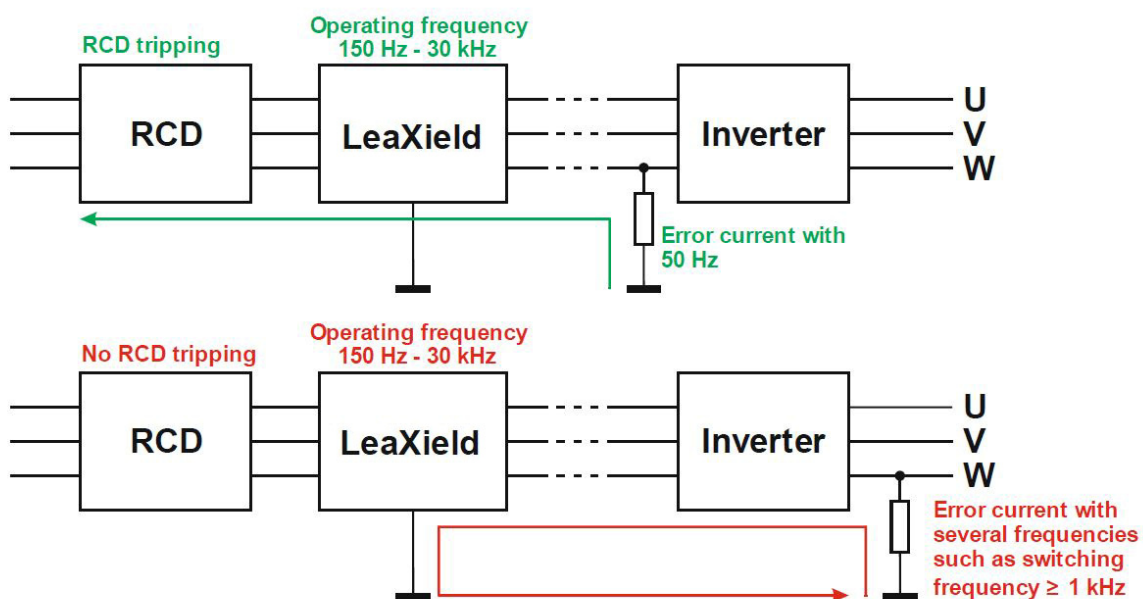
RCD tripping

Operating frequency
150 Hz - 30 kHz

RCD

LeaXield

Inverter

U
V
W

Error current with
50 Hz

No RCD tripping

Operating frequency
150 Hz - 30 kHz

RCD

LeaXield

Inverter

U
V
W

Error current with several frequencies such as switching frequency ≥ 1 kHz